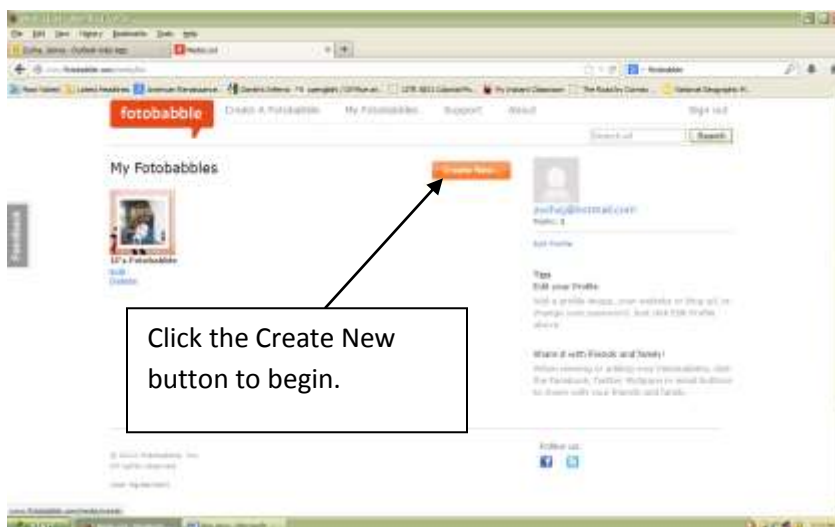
File Edit View History Bookmarks Tools Help

fotobabble

Create A Fotobabble

My Fotobabbles

Support

About

Sign out

Search

My Fotobabbles

Create New

Feedback

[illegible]'s Fotobabble

Edit

Delete

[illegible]@hotmail.com

Edit Profile

Tips

Edit your Profile

Share it with friends and family!

Click the Create New button to begin.

Follow us:

© 2010 Fotobabble, Inc.